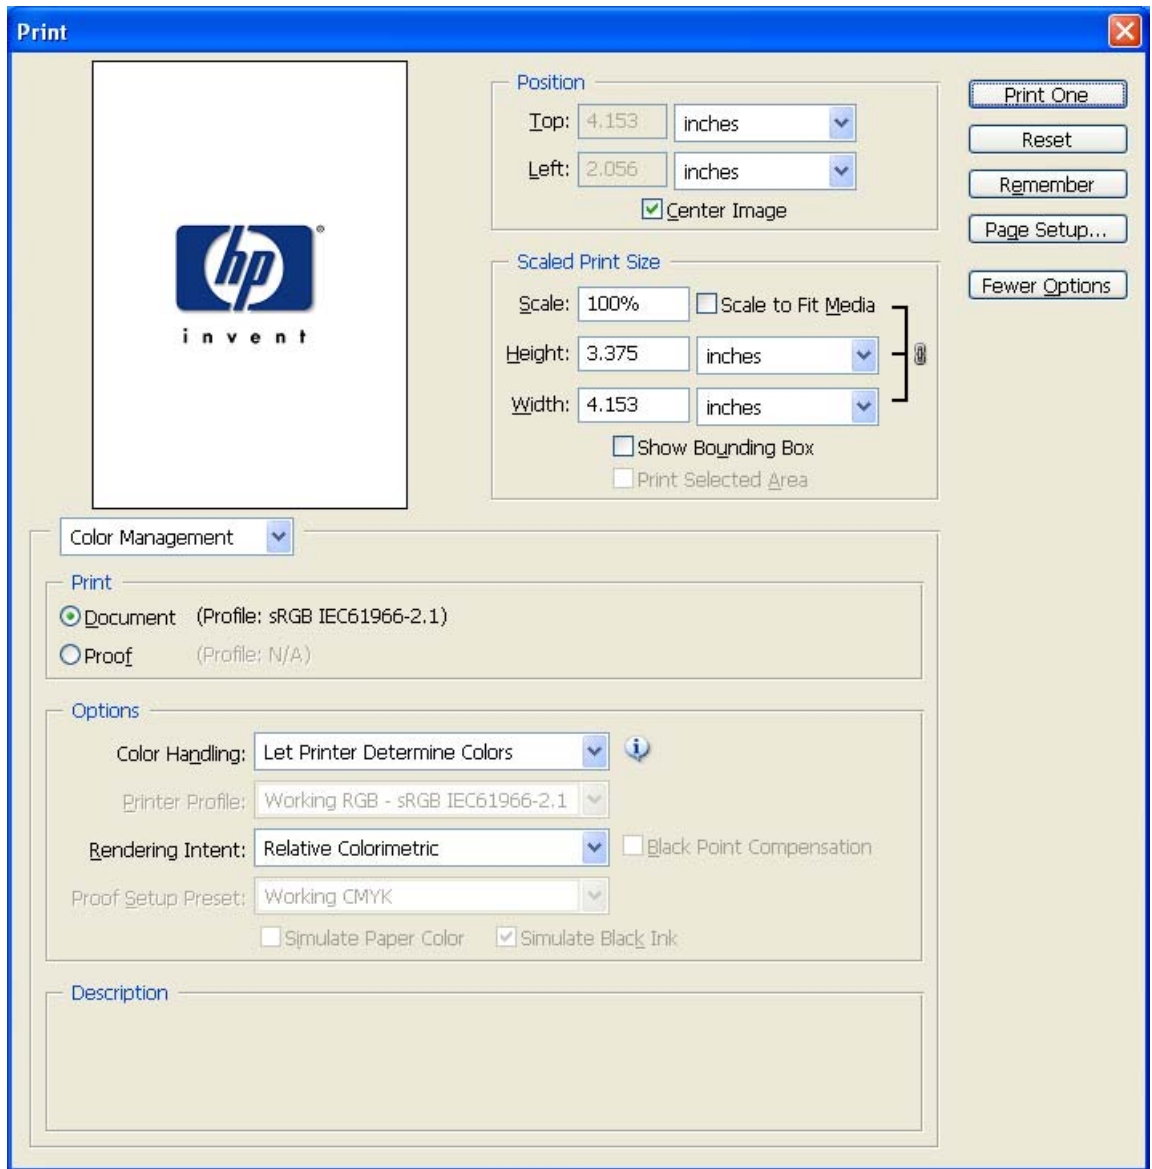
Print

hp
invent

Position
Top: 4.153 inches
Left: 2.056 inches
Center Image

Scaled Print Size
Scale: 100% Scale to Fit Media
Height: 3.375 inches
Width: 4.153 inches
Show Bounding Box
Print Selected Area

Print One
Reset
Remember
Page Setup...
Fewer Options

Color Management

Print
Document (Profile: sRGB IEC61966-2.1)
Proof (Profile: N/A)

Options
Color Handling: Let Printer Determine Colors
Printer Profile: Working RGB - sRGB IEC61966-2.1
Rendering Intent: Relative Colorimetric
Black Point Compensation
Proof Setup Preset: Working CMYK
Simulate Paper Color
Simulate Black Ink

Description